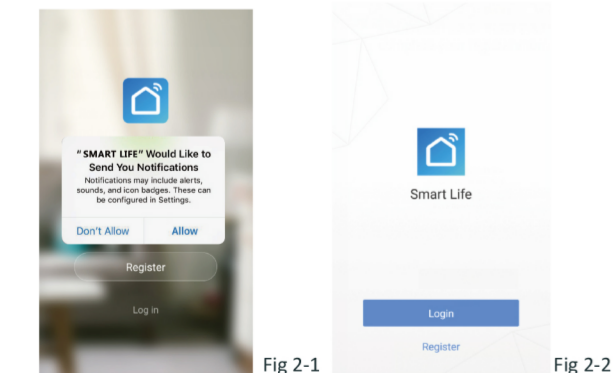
"SMART LIFE" Would Like to Send You Notifications

Notifications may include alerts, sounds, and icon badges. These can be configured in Settings.

Don't Allow

Allow

Register

Log in

Fig 2-1

Smart Life

Login

Register

Fig 2-2